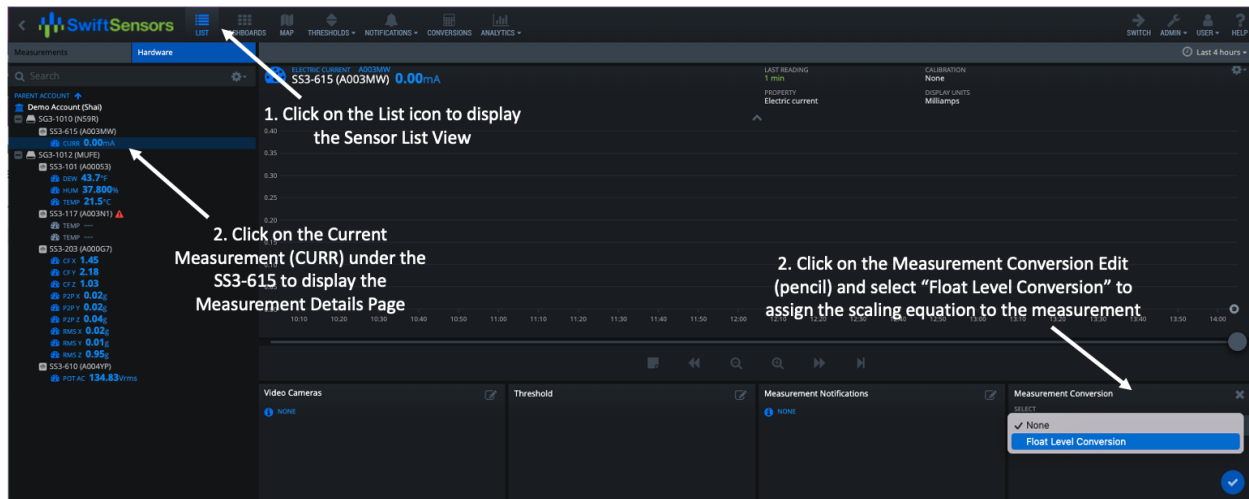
SwiftSensors

LIST DASHBOARDS MAP THRESHOLDS NOTIFICATIONS CONVERSIONS ANALYTICS

SWITCH ADMIN USER HELP

Measurements Hardware

Last 4 hours

Search

PARENT ACCOUNT
Demo Account (Shai)
SG3-1010 (N59R)
SS3-615 (A003MW)
CURR 0.00mA
SG3-1012 (MUFE)
SS3-101 (A00053)
DEW 43.7°F
HUM 37.800%
TEMP 21.5°C
SS3-117 (A003N1)
TEMP ---
TEMP ---
SS3-203 (A000G7)
CF X 1.45
CF Y 2.18
CF Z 1.03
P2P X 0.02g
P2P Y 0.02g
P2P Z 0.04g
RMS X 0.02g
RMS Y 0.01g
RMS Z 0.95g
SS3-610 (A004YP)
POT AC 134.83Vrms

ELECTRIC CURRENT A003MW
SS3-615 (A003MW) 0.00mA

LAST READING
1 min
PROPERTY
Electric current

CALIBRATION
None
DISPLAY UNITS
Milliamps

0.40
0.35
0.30
0.25
0.20

10:10 10:20 10:30 10:40 10:50 11:00 11:10 11:20 11:30 11:40 11:50 12:00 12:10 12:20 12:30 12:40 12:50 13:00 13:10 13:20 13:30 13:40 13:50 14:00

1. Click on the List icon to display the Sensor List View

2. Click on the Current Measurement (CURR) under the SS3-615 to display the Measurement Details Page

2. Click on the Measurement Conversion Edit (pencil) and select "Float Level Conversion" to assign the scaling equation to the measurement

Video Cameras
NONE

Threshold

Measurement Notifications
NONE

Measurement Conversion
SELECT
None
Float Level Conversion